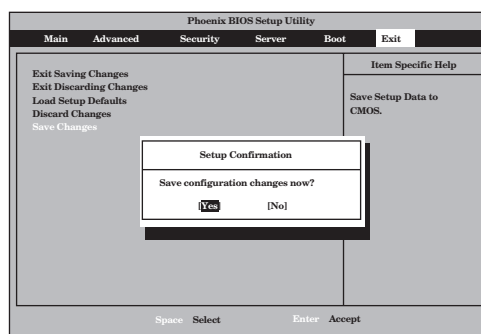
Phoenix BIOS Setup Utility

Main Advanced Security Server Boot Exit

Exit Saving Changes
Exit Discarding Changes
Load Setup Defaults
Discard Changes
Save Changes

Item Specific Help

Save Setup Data to CMOS.

Setup Confirmation

Save configuration changes now?

[Yes] [No]

Space Select Enter Accept